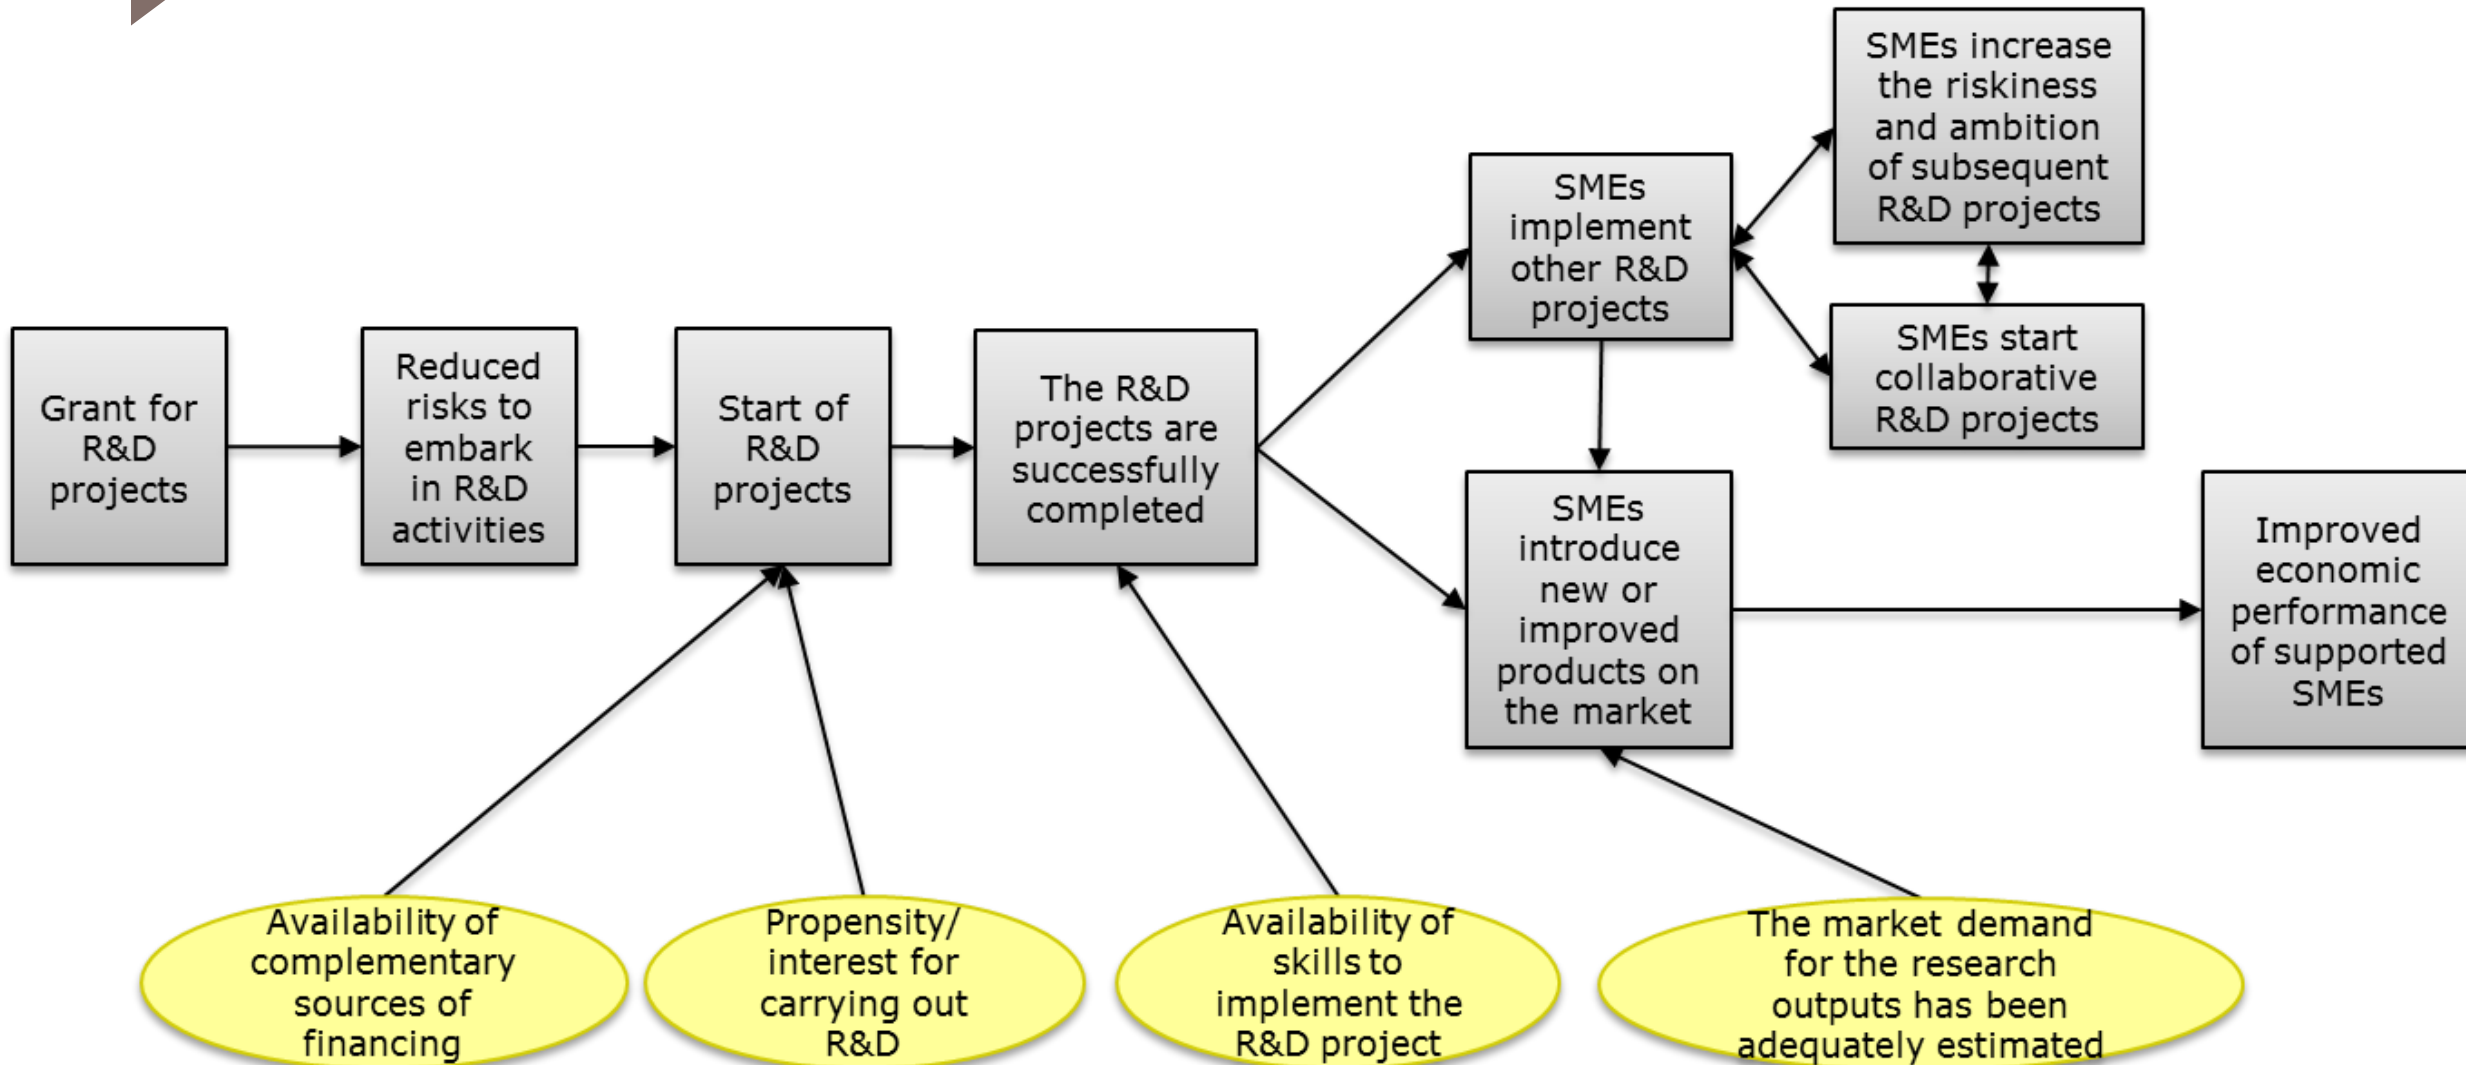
Grant for R&D projects

Reduced risks to embark in R&D activities

Start of R&D projects

The R&D projects are successfully completed

SMEs implement other R&D projects

SMEs increase the riskiness and ambition of subsequent R&D projects

SMEs start collaborative R&D projects

SMEs introduce new or improved products on the market

Improved economic performance of supported SMEs

Availability of complementary sources of financing

Propensity/ interest for carrying out R&D

Availability of skills to implement the R&D project

The market demand for the research outputs has been adequately estimated